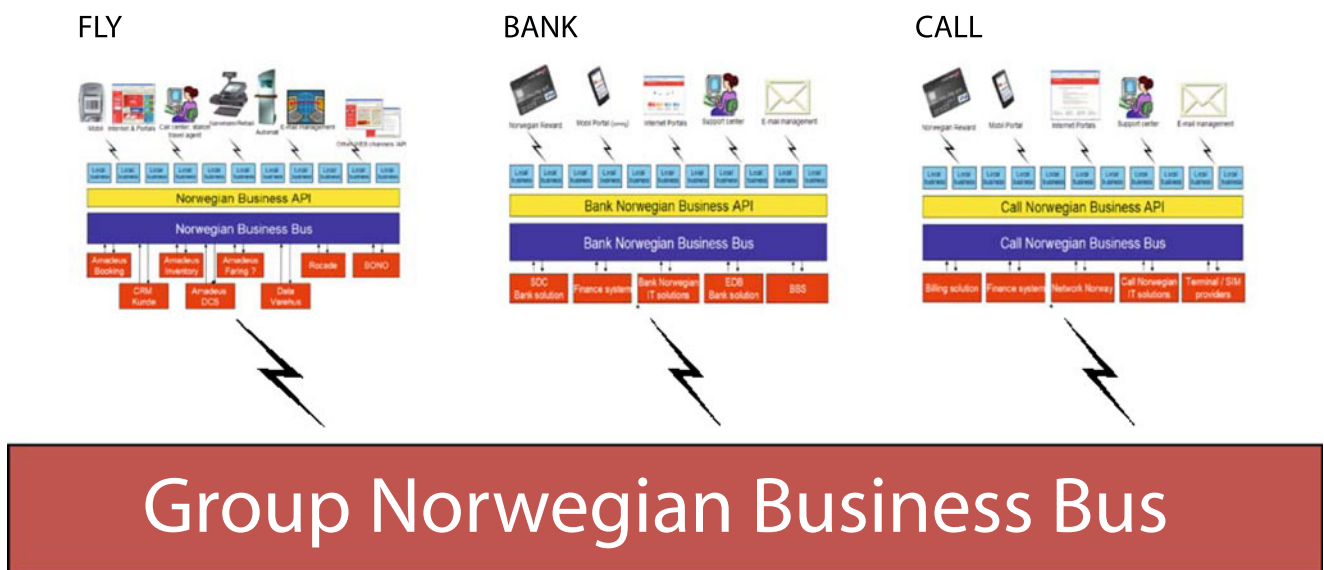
FLY

Mobil
Internet & Portals
Call center, station travel agent
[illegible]
Automat
E-mail management
Other WEB channels /API

Local business
Local business
Local business
Local business
Local business
Local business
Local business
Local business
Local business
Local business

Norwegian Business API

Norwegian Business Bus

Amadeus Booking
Amadeus Inventory
Amadeus Faring ?
Rocade
SONO
CRM Kunde
Amadeus DCS
Data Varehus

BANK

Norwegian Reward
Mobil Portal (smile)
Internet Portals
Support center
E-mail management

Local business
Local business
Local business
Local business
Local business
Local business
Local business
Local business
Local business
Local business

Bank Norwegian Business API

Bank Norwegian Business Bus

SDC Bank solution
Finance system
Bank Norwegian IT solutions
EDB Bank solution
BBS

CALL

Norwegian Reward
Mobil Portal
Internet Portals
Support center
E-mail management

Local business
Local business
Local business
Local business
Local business
Local business
Local business
Local business
Local business
Local business
Local business

Call Norwegian Business API

Call Norwegian Business Bus

Billing solution
Finance system
Network Norway
Call Norwegian IT solutions
Terminal / SIM providers

Group Norwegian Business Bus